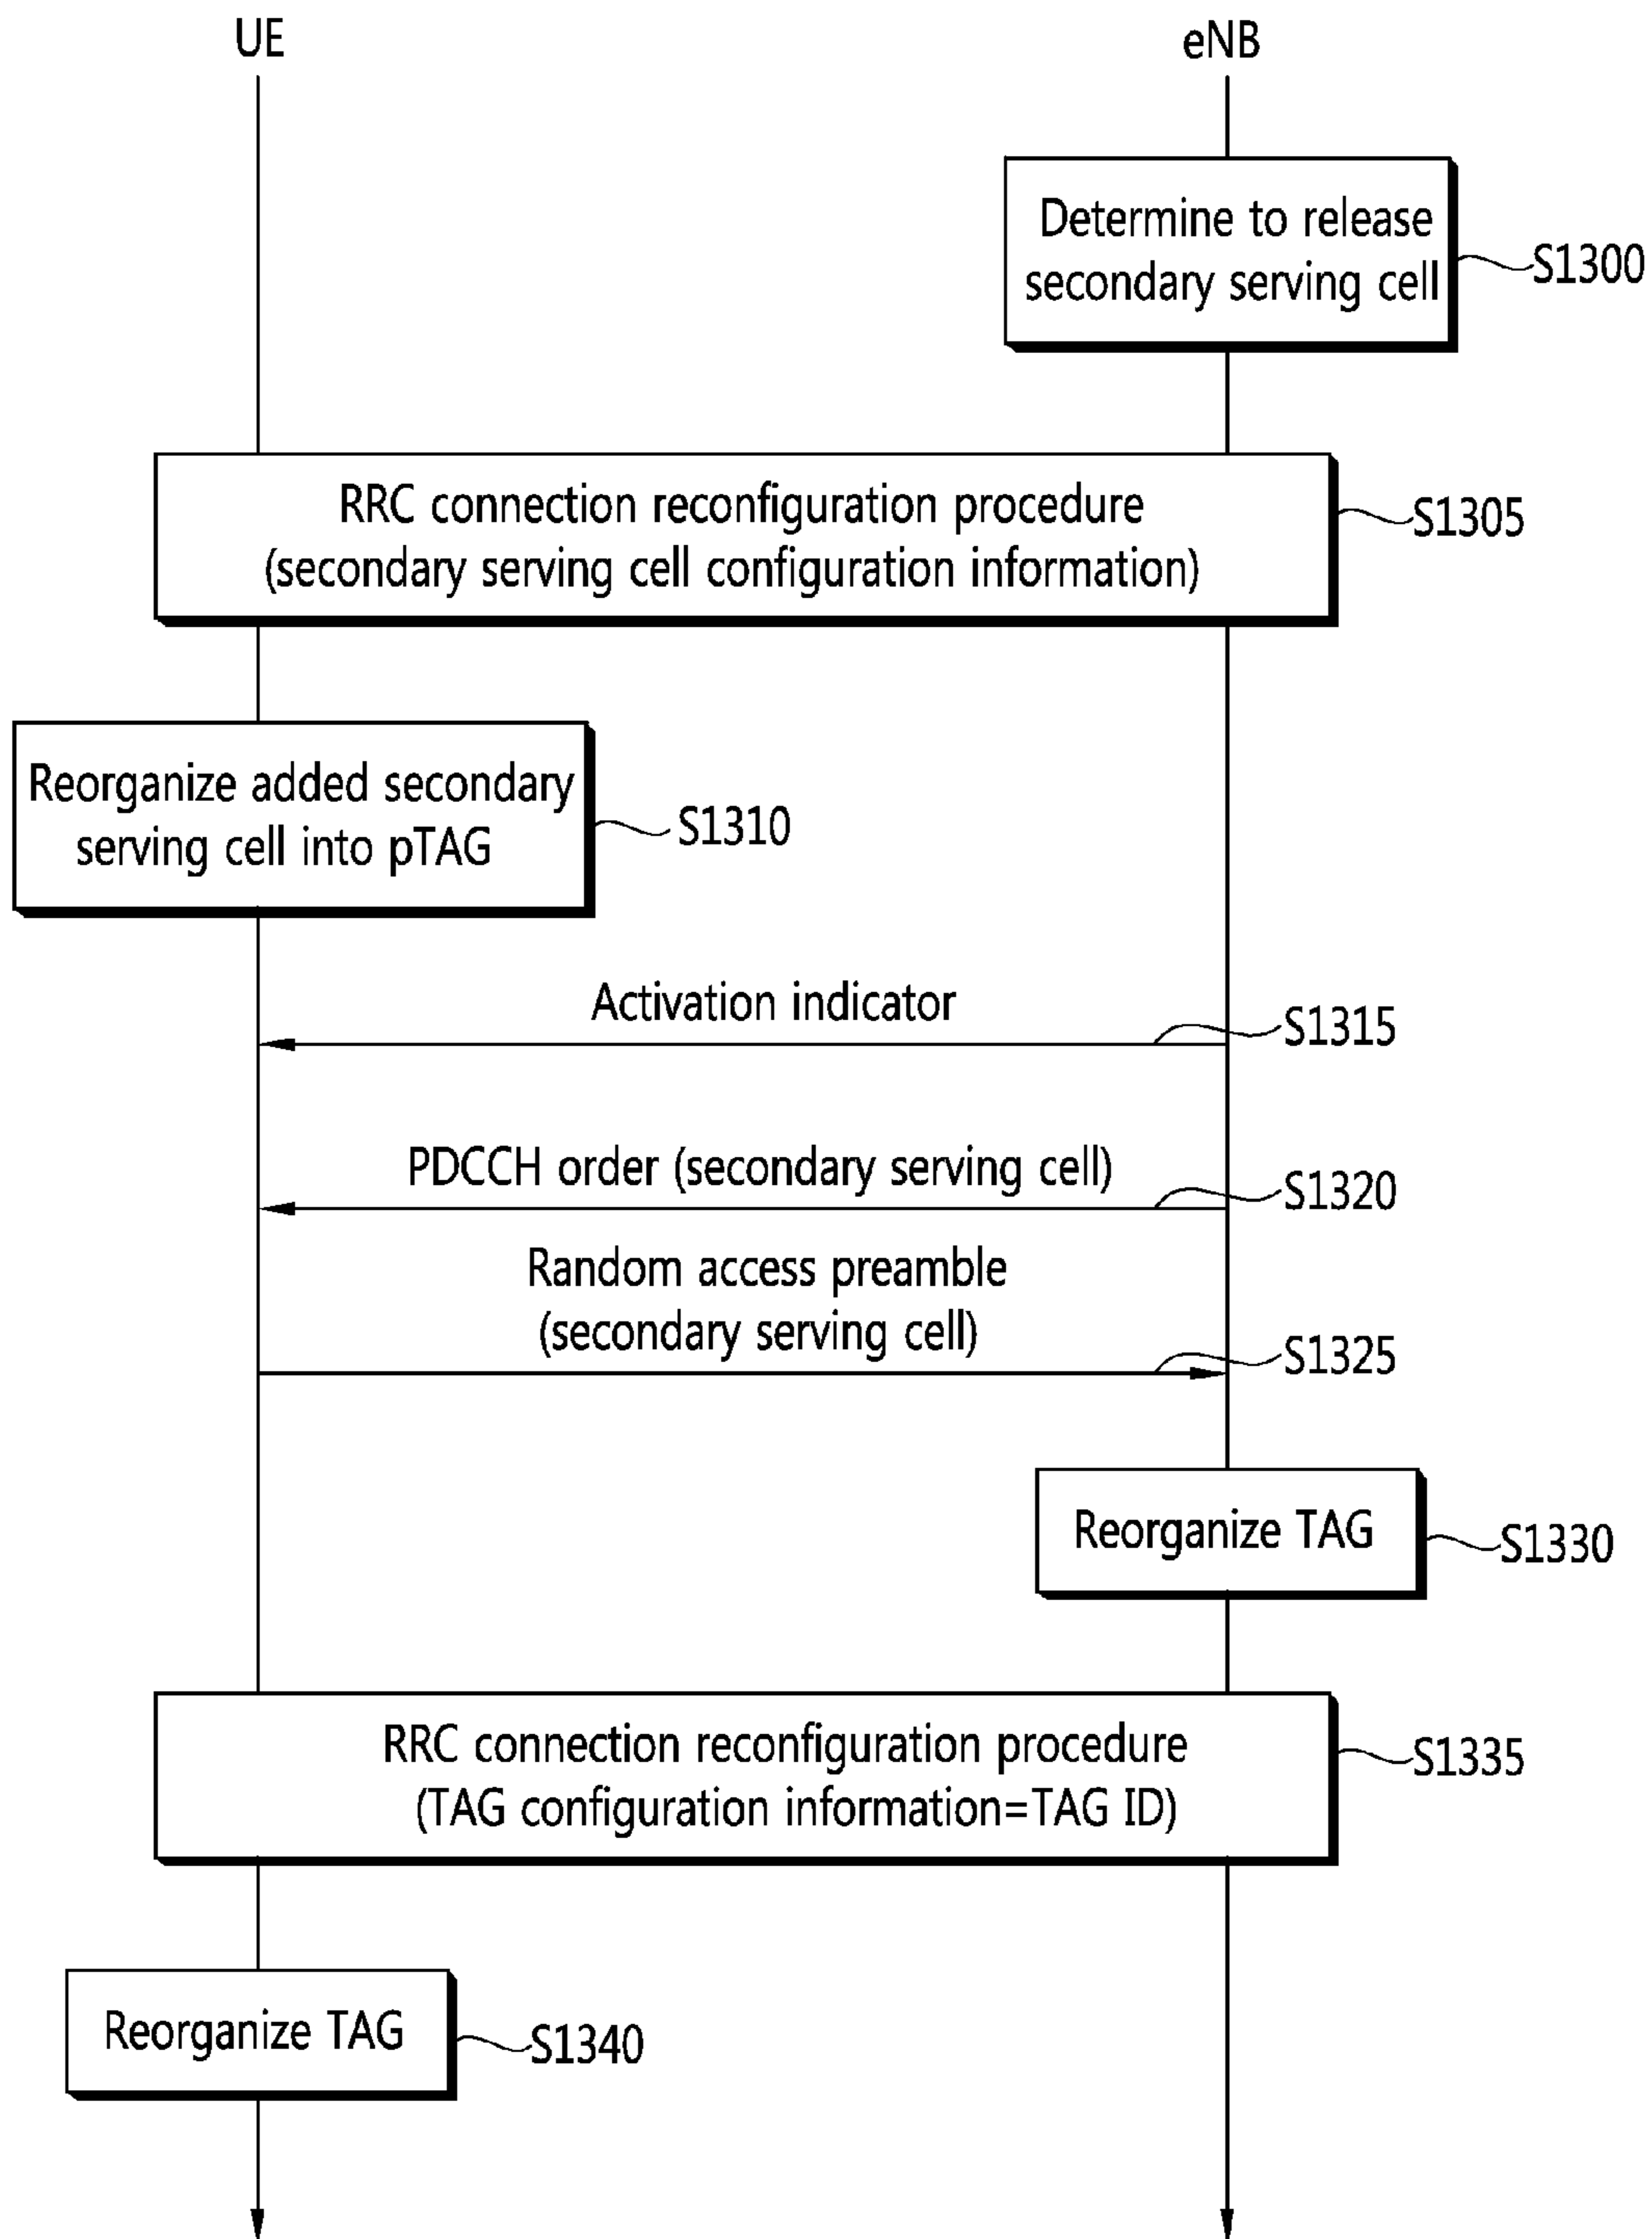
UE

eNB

Determine to release secondary serving cell

S1300

RRC connection reconfiguration procedure (secondary serving cell configuration information)

S1305

Reorganize added secondary serving cell into pTAG

S1310

Activation indicator

S1315

PDCCH order (secondary serving cell)

S1320

Random access preamble (secondary serving cell)

S1325

Reorganize TAG

S1330

RRC connection reconfiguration procedure (TAG configuration information=TAG ID)

S1335

Reorganize TAG

S1340